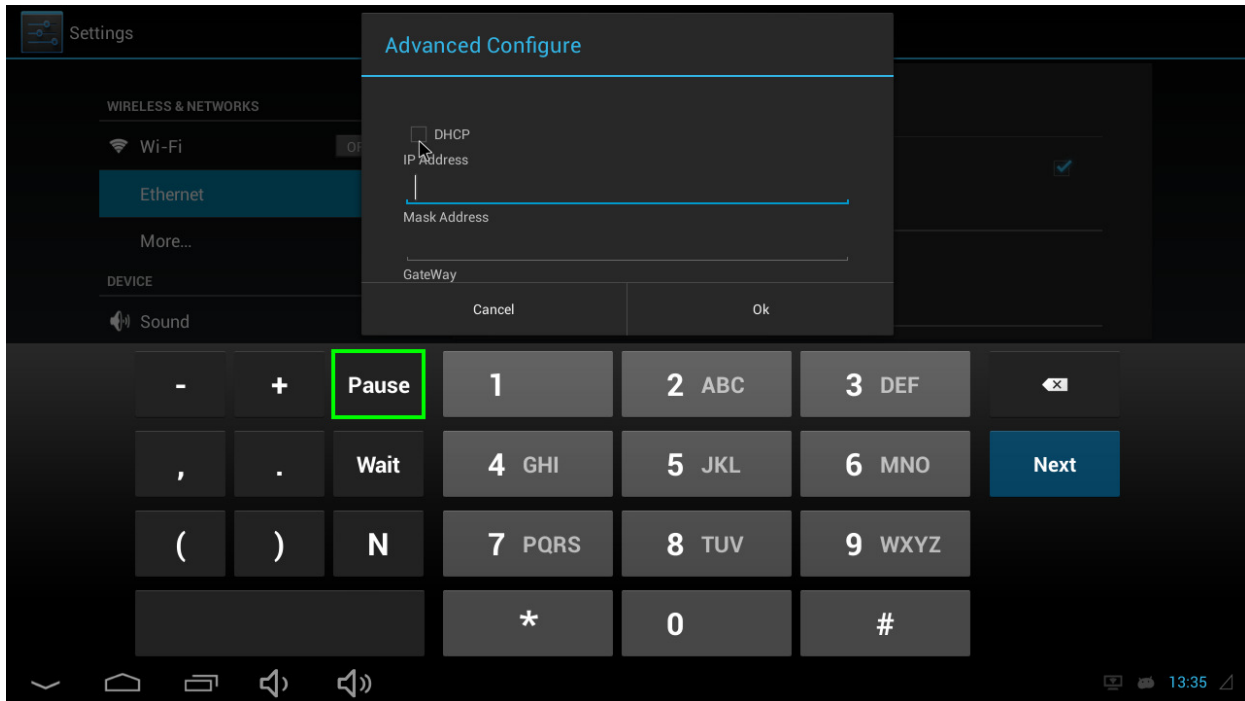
Settings

WIRELESS & NETWORKS

Wi-Fi

OF

Ethernet

More...

DEVICE

Sound

Advanced Configure

DHCP

IP Address

Mask Address

GateWay

Cancel

Ok

-

+

Pause

1

2 ABC

3 DEF

,

.

Wait

4 GHI

5 JKL

6 MNO

Next

(

)

N

7 PQRS

8 TUV

9 WXYZ

*

0

#

13:35